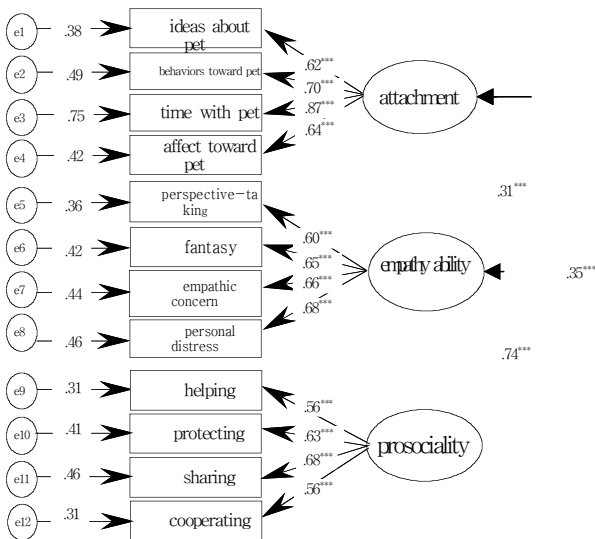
e1 .38 ideas about pet
e2 .49 behaviors toward pet
e3 .75 time with pet
e4 .42 affect toward pet
.62***
.70***
.87***
.64***
attachment

.31***

e5 .36 perspective-taking
e6 .42 fantasy
e7 .44 empathic concern
e8 .46 personal distress
.60***
.65***
.66***
.68***
empathy ability

.35***

.74***

e9 .31 helping
e10 .41 protecting
e11 .46 sharing
e12 .31 cooperating
.56***
.63***
.68***
.56***
prosociality